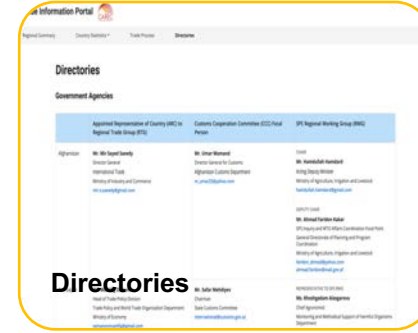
e Information Portal

Regional Summary  Country Statistics  Trade Process  Directories

Directories

Government Agencies

| | Appointed Representative of Country (ARC) to Regional Trade Group (RTG) | Customs Cooperation Committee (CCC) Focal Person | SPS Regional Working Group (RWG) |
|---|---|---|---|
| Afghanistan | Mr. Mir Sayed Saeedy<br>Director General<br>International Trade<br>Ministry of Industry and Commerce<br>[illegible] | Mr. Umar Munand<br>Director General for Customs<br>Afghanistan Customs Department<br>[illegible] | CHAIR<br>Mr. Hamdullah Hamdard<br>Acting Deputy Minister<br>Ministry of Agriculture, Irrigation and Livestock<br>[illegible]<br>DEPUTY CHAIR<br>Mr. Ahmad Faridon Kakar<br>SPS Inquiry and WTO Affairs Coordination Focal Point<br>General Directorate of Planning and Program Coordination<br>Ministry of Agriculture, Irrigation and Livestock<br>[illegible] |
| | Head of Trade Policy Division<br>Trade Policy and World Trade Organization Department<br>Ministry of Economy<br>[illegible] | Mr. Safar Mehdiyev<br>Chairman<br>State Customs Committee<br>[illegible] | REPRESENTATIVE TO SPS RWG<br>Ms. Khadigahim Aleagarova<br>Chief Agronomist<br>Monitoring and Methodical Support of Harmful Organisms Department |

Directories